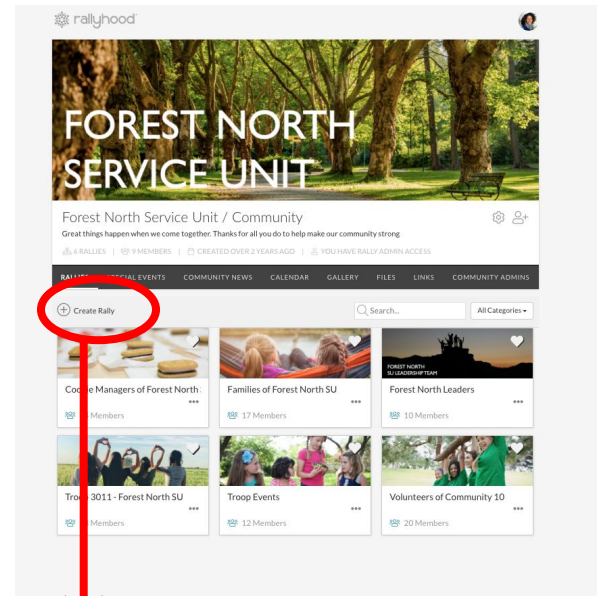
rallyhood

FOREST NORTH SERVICE UNIT

Forest North Service Unit / Community

Great things happen when we come together. Thanks for all you do to help make our community strong

6 RALLIES | 9 MEMBERS | CREATED OVER 2 YEARS AGO | YOU HAVE RALLY ADMIN ACCESS

RALL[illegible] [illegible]CIAL EVENTS   COMMUNITY NEWS   CALENDAR   GALLERY   FILES   LINKS   COMMUNITY ADMINS

Create Rally

Search...

All Categories

Coo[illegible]e Managers of Forest North
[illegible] Members

Families of Forest North SU
17 Members

FOREST NORTH SU LEADERSHIP TEAM
Forest North Leaders
10 Members

Troo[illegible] 3011 - Forest North SU
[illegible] Members

Troop Events
12 Members

Volunteers of Community 10
20 Members